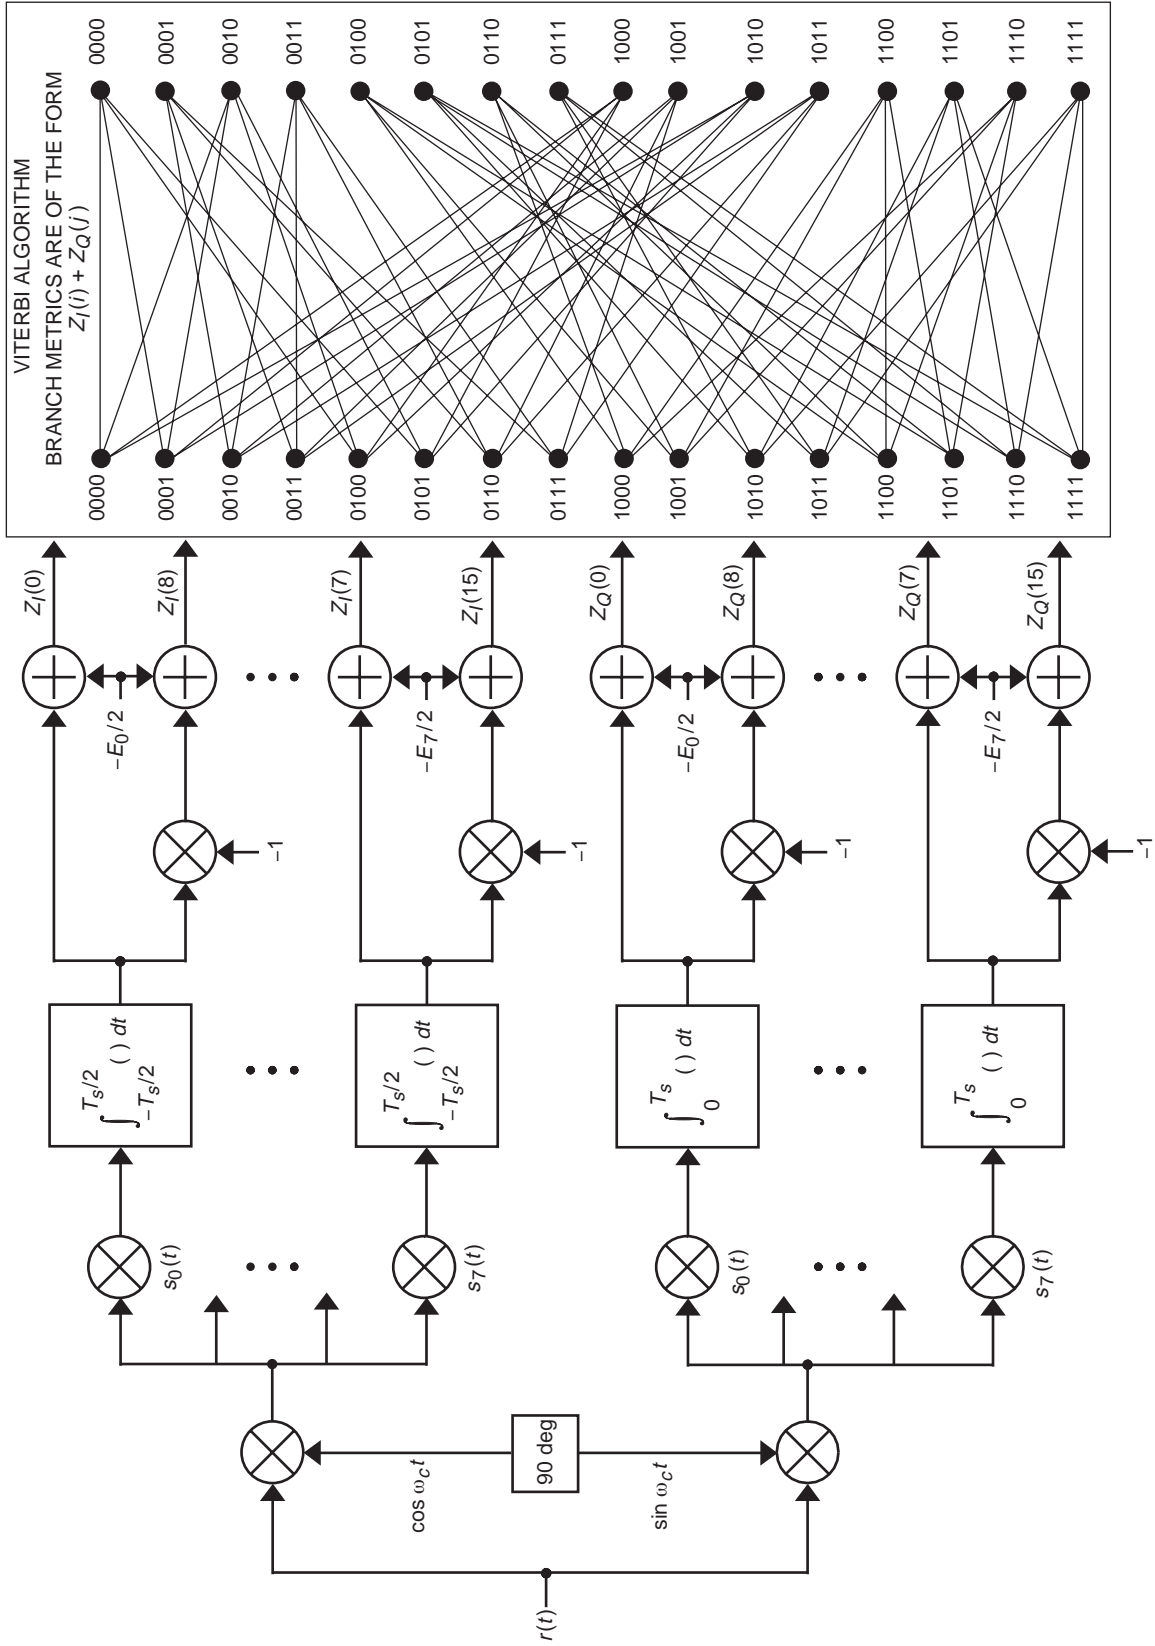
VITERBI ALGORITHM
BRANCH METRICS ARE OF THE FORM
$Z_I(i) + Z_Q(j)$

0000
0001
0010
0011
0100
0101
0110
0111
1000
1001
1010
1011
1100
1101
1110
1111

0000
0001
0010
0011
0100
0101
0110
0111
1000
1001
1010
1011
1100
1101
1110
1111

$Z_I(0)$
$Z_I(8)$
$Z_I(7)$
$Z_I(15)$
$Z_Q(0)$
$Z_Q(8)$
$Z_Q(7)$
$Z_Q(15)$

$-E_0/2$
$-E_7/2$
$-E_0/2$
$-E_7/2$

–1
–1
–1
–1

$\int_{-T_s/2}^{T_s/2} (\ ) \, dt$
$\int_{-T_s/2}^{T_s/2} (\ ) \, dt$
$\int_{0}^{T_s} (\ ) \, dt$
$\int_{0}^{T_s} (\ ) \, dt$

$s_0(t)$
$s_7(t)$
$s_0(t)$
$s_7(t)$

$\cos \omega_c t$
90 deg
$\sin \omega_c t$
$r(t)$